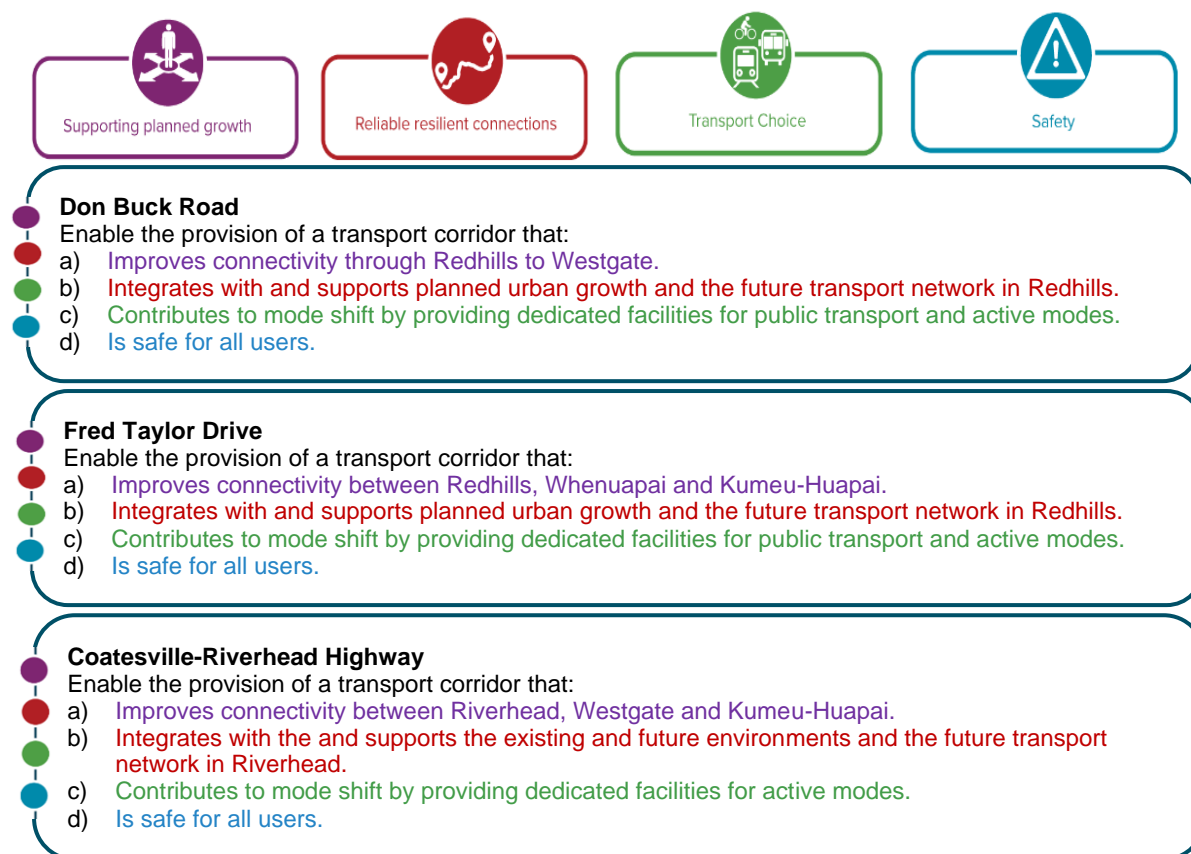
Supporting planned growth

Reliable resilient connections

Transport Choice

Safety

**Don Buck Road**
Enable the provision of a transport corridor that:
a) Improves connectivity through Redhills to Westgate.
b) Integrates with and supports planned urban growth and the future transport network in Redhills.
c) Contributes to mode shift by providing dedicated facilities for public transport and active modes.
d) Is safe for all users.

**Fred Taylor Drive**
Enable the provision of a transport corridor that:
a) Improves connectivity between Redhills, Whenuapai and Kumeu-Huapai.
b) Integrates with and supports planned urban growth and the future transport network in Redhills.
c) Contributes to mode shift by providing dedicated facilities for public transport and active modes.
d) Is safe for all users.

**Coatesville-Riverhead Highway**
Enable the provision of a transport corridor that:
a) Improves connectivity between Riverhead, Westgate and Kumeu-Huapai.
b) Integrates with the and supports the existing and future environments and the future transport network in Riverhead.
c) Contributes to mode shift by providing dedicated facilities for active modes.
d) Is safe for all users.